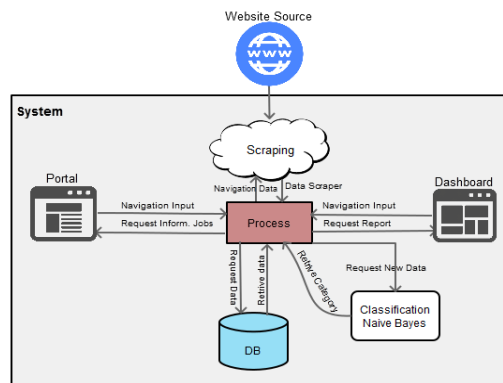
Website Source

WWW

System

Scraping

Navigation Data

Data Scraper

Portal

Dashboard

Navigation Input

Request Inform. Jobs

Process

Navigation Input

Request Report

Request Data

Retrive data

Retrive Category

Request New Data

Classification
Naive Bayes

DB